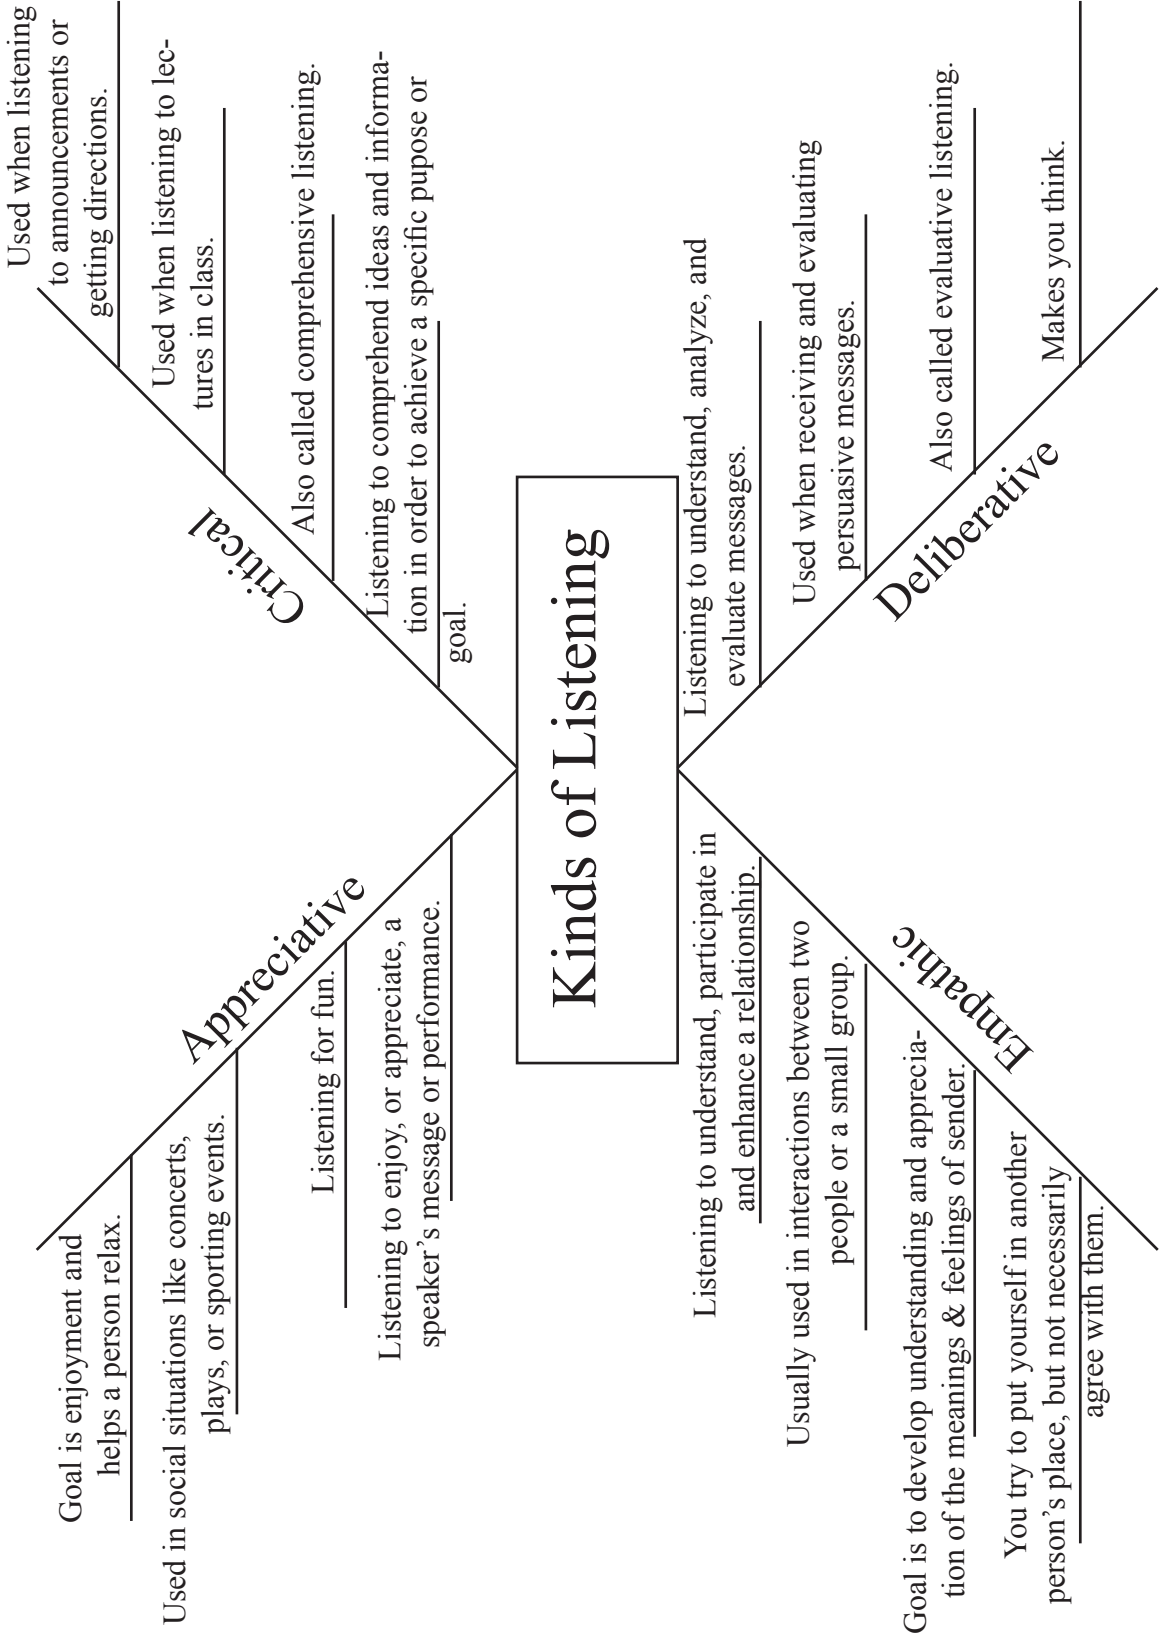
Kinds of Listening

Appreciative

Goal is enjoyment and helps a person relax.

Used in social situations like concerts, plays, or sporting events.

Listening for fun.

Listening to enjoy, or appreciate, a speaker's message or performance.

Critical

Used when listening to announcements or getting directions.

Used when listening to lectures in class.

Also called comprehensive listening.

Listening to comprehend ideas and information in order to achieve a specific pupose or goal.

Deliberative

Listening to understand, analyze, and evaluate messages.

Used when receiving and evaluating persuasive messages.

Also called evaluative listening.

Makes you think.

Empathic

Listening to understand, participate in and enhance a relationship.

Usually used in interactions between two people or a small group.

Goal is to develop understanding and appreciation of the meanings & feelings of sender.

You try to put yourself in another person's place, but not necessarily agree with them.